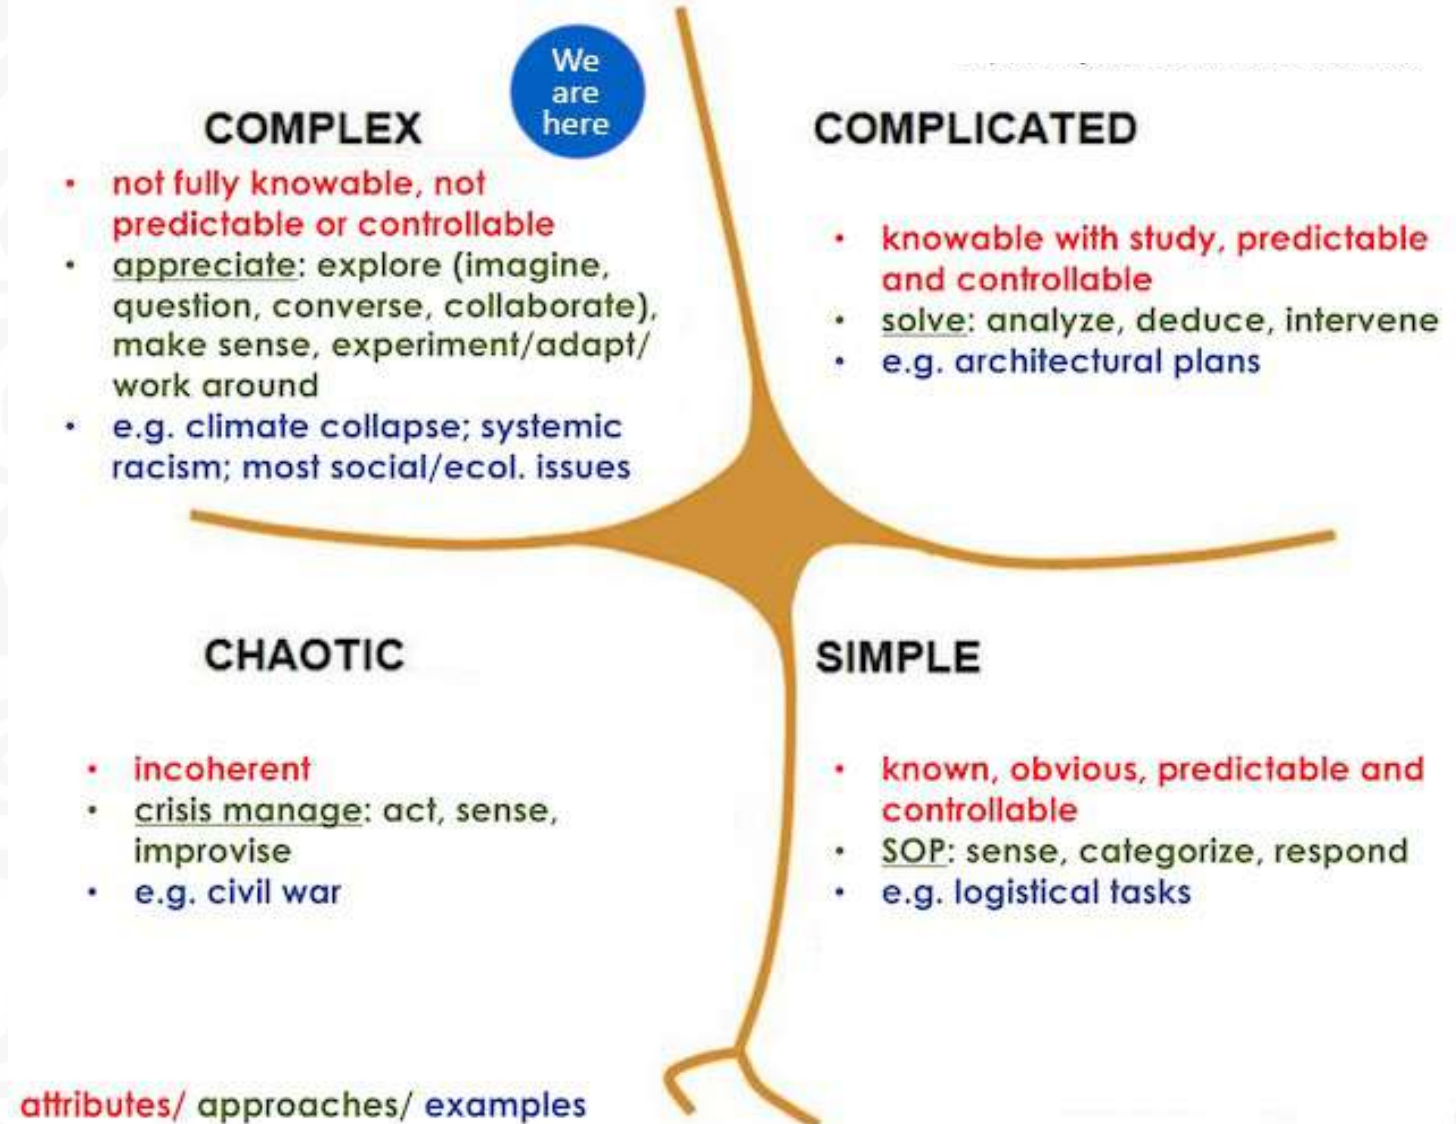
We are here

COMPLEX

- not fully knowable, not predictable or controllable
- appreciate: explore (imagine, question, converse, collaborate), make sense, experiment/adapt/ work around
- e.g. climate collapse; systemic racism; most social/ecol. issues

COMPLICATED

- knowable with study, predictable and controllable
- solve: analyze, deduce, intervene
- e.g. architectural plans

CHAOTIC

- incoherent
- crisis manage: act, sense, improvise
- e.g. civil war

SIMPLE

- known, obvious, predictable and controllable
- SOP: sense, categorize, respond
- e.g. logistical tasks

attributes/ approaches/ examples